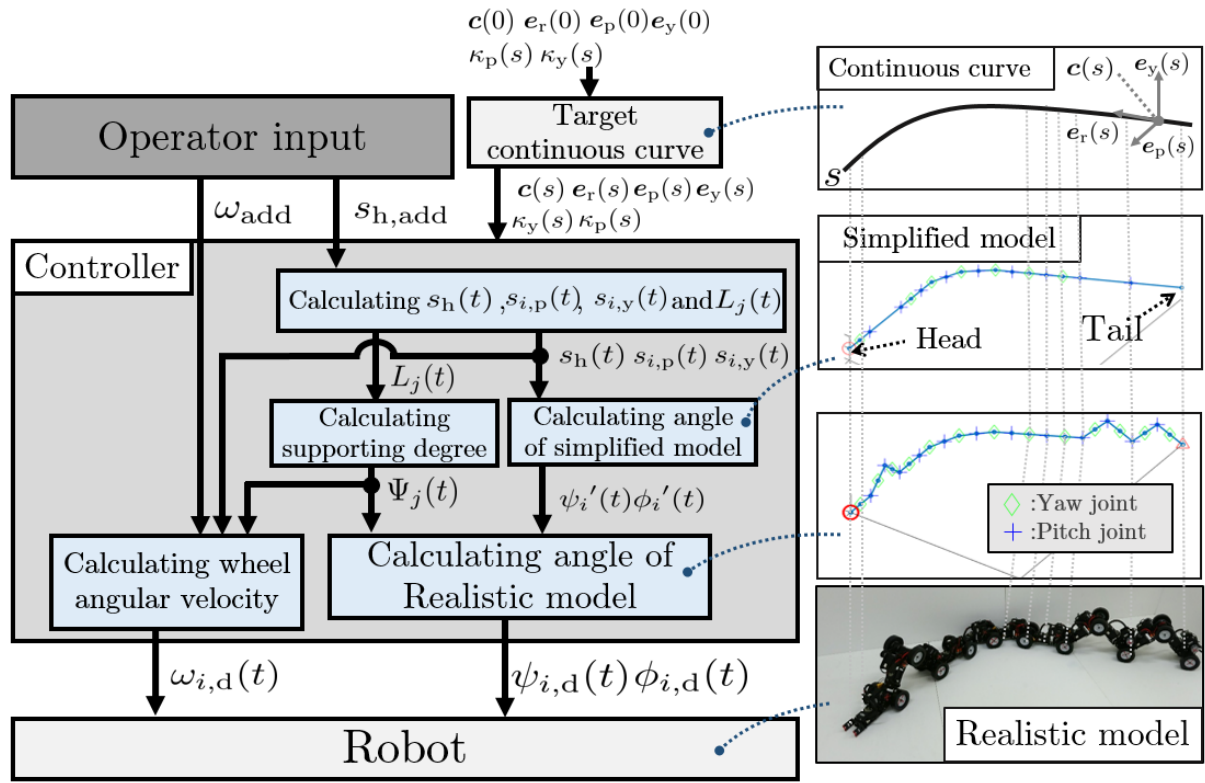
$\boldsymbol{c}(0)\ \boldsymbol{e}_{\mathrm{r}}(0)\ \boldsymbol{e}_{\mathrm{p}}(0)\boldsymbol{e}_{\mathrm{y}}(0)$
$\kappa_{\mathrm{p}}(s)\ \kappa_{\mathrm{y}}(s)$

Operator input

Target continuous curve

$\boldsymbol{c}(s)\ \boldsymbol{e}_{\mathrm{r}}(s)\boldsymbol{e}_{\mathrm{p}}(s)\boldsymbol{e}_{\mathrm{y}}(s)$
$\kappa_{\mathrm{y}}(s)\ \kappa_{\mathrm{p}}(s)$

$\omega_{\mathrm{add}}$ $s_{\mathrm{h,add}}$

Controller

Calculating $s_{\mathrm{h}}(t)$ ,$s_{i,\mathrm{p}}(t)$, $s_{i,\mathrm{y}}(t)$ and $L_j(t)$

$s_{\mathrm{h}}(t)\ s_{i,\mathrm{p}}(t)\ s_{i,\mathrm{y}}(t)$

$L_j(t)$

Calculating supporting degree

Calculating angle of simplified model

$\Psi_j(t)$

$\psi_i{}'(t)\phi_i{}'(t)$

Calculating wheel angular velocity

Calculating angle of Realistic model

$\omega_{i,\mathrm{d}}(t)$

$\psi_{i,\mathrm{d}}(t)\,\phi_{i,\mathrm{d}}(t)$

Robot

Continuous curve
$\boldsymbol{c}(s)$ $\boldsymbol{e}_{\mathrm{y}}(s)$
$\boldsymbol{e}_{\mathrm{r}}(s)$ $\boldsymbol{e}_{\mathrm{p}}(s)$
$s$

Simplified model
Head
Tail

◇:Yaw joint
+:Pitch joint

Realistic model